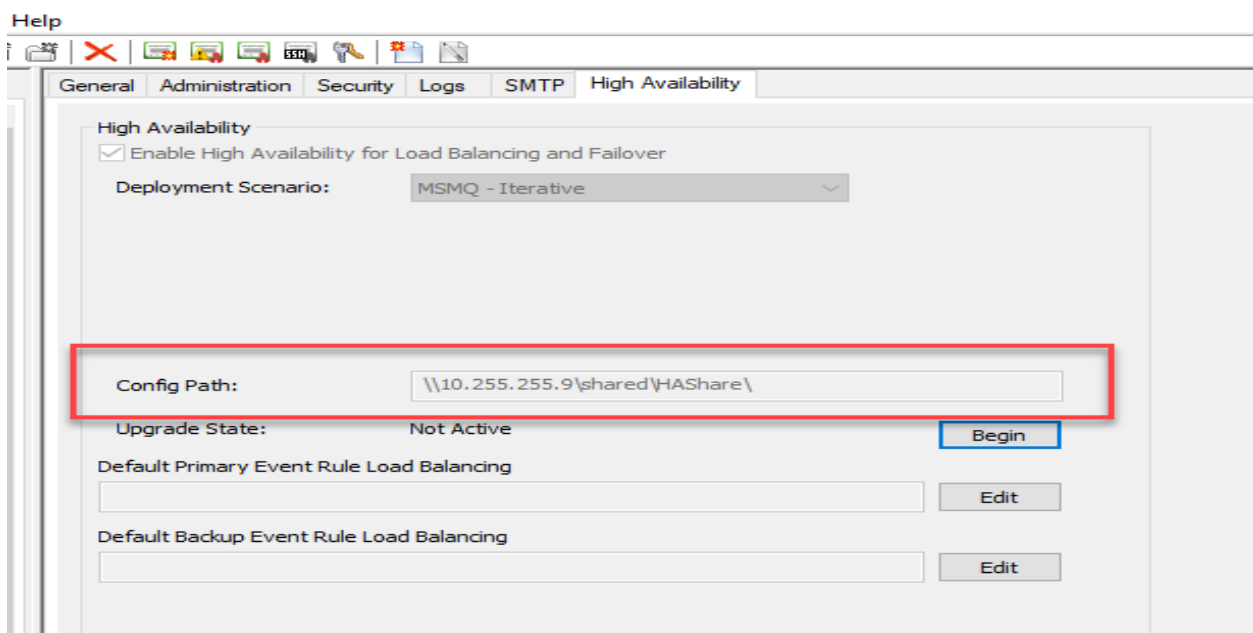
Help

General | Administration | Security | Logs | SMTP | High Availability

High Availability

Enable High Availability for Load Balancing and Failover

Deployment Scenario: MSMQ - Iterative

Config Path: \\10.255.255.9\shared\HAShare\

Upgrade State: Not Active

Begin

Default Primary Event Rule Load Balancing

Edit

Default Backup Event Rule Load Balancing

Edit